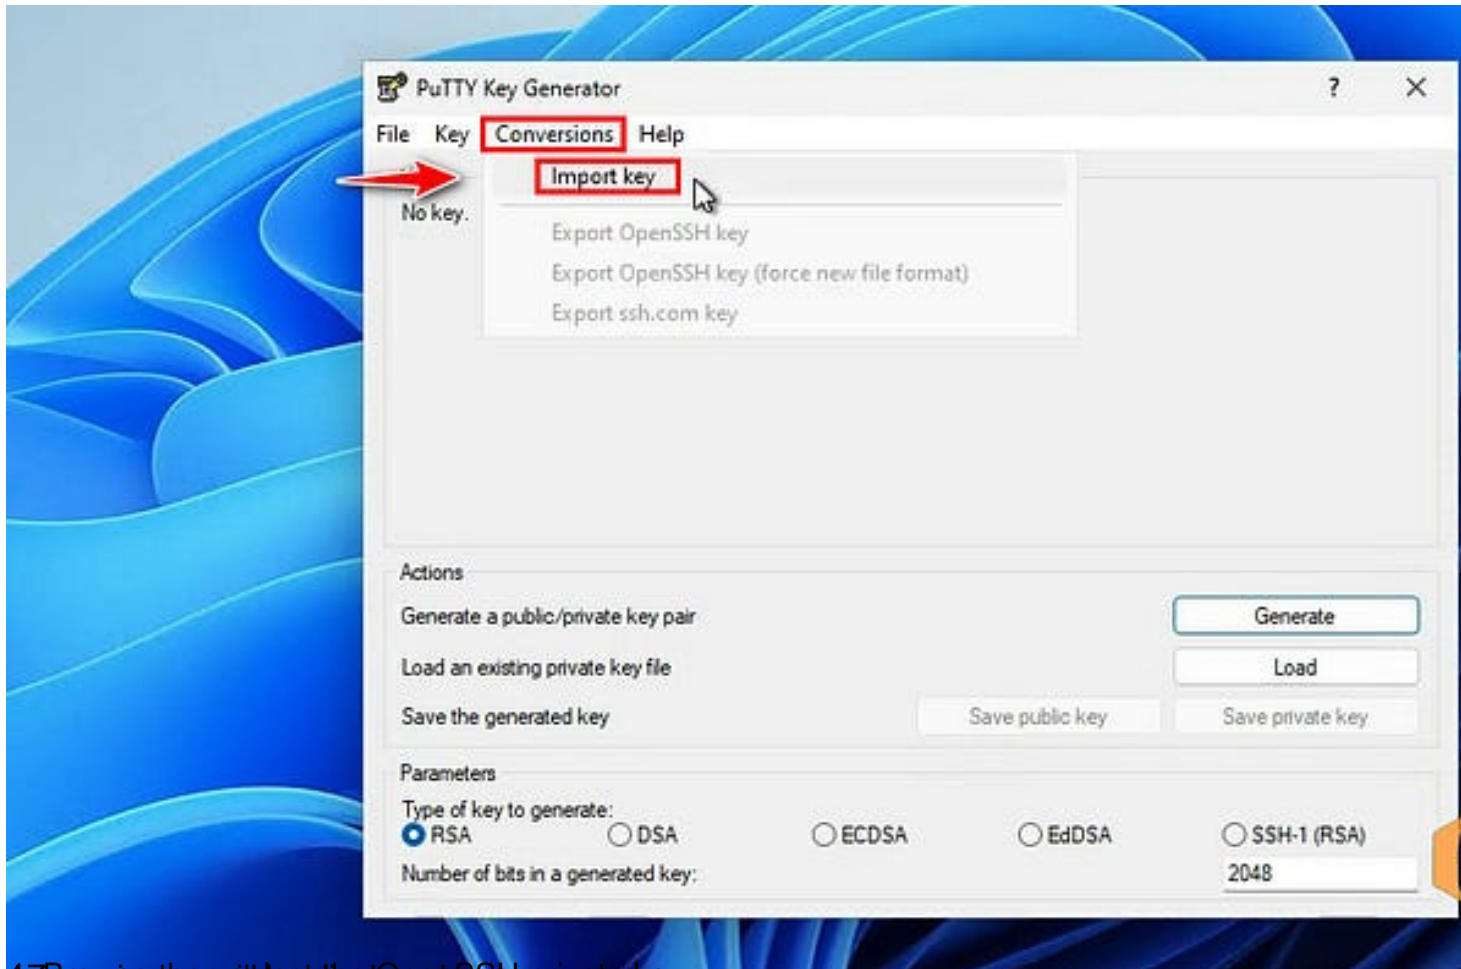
PuTTY Key Generator
?
File Key Conversions Help
Import key
Export OpenSSH key
Export OpenSSH key (force new file format)
Export ssh.com key
No key.
Actions
Generate a public/private key pair
Generate
Load an existing private key file
Load
Save the generated key
Save public key
Save private key
Parameters
Type of key to generate:
RSA DSA ECDSA EdDSA SSH-1 (RSA)
Number of bits in a generated key:
2048
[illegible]